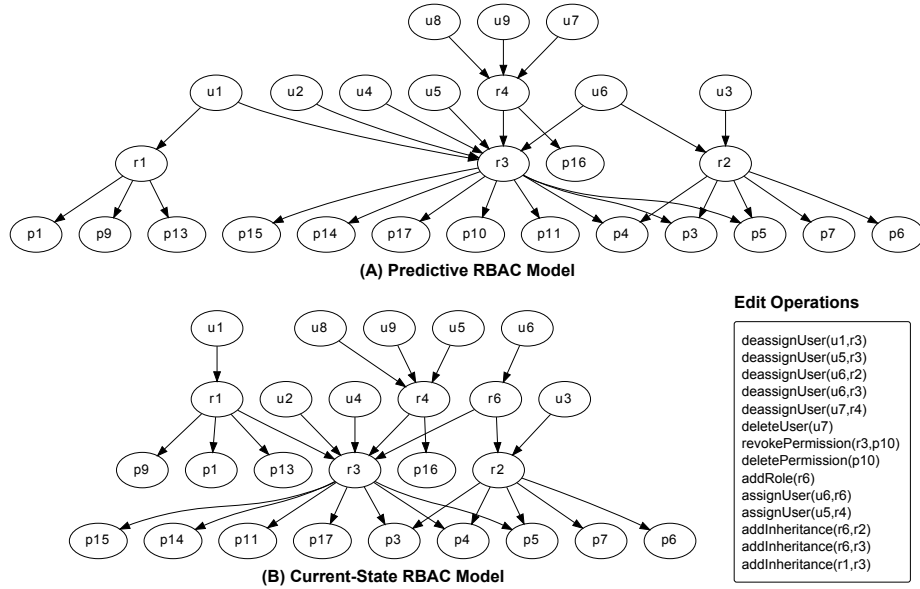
u8 u9 u7

u1 u2 u4 u5 r4 u6 u3

r1 r3 p16 r2

p1 p9 p13 p15 p14 p17 p10 p11 p4 p3 p5 p7 p6

**(A) Predictive RBAC Model**

u1 u8 u9 u5 u6

r1 u2 u4 r4 r6 u3

p9 p1 p13 r3 p16 r2

p15 p14 p11 p17 p3 p4 p5 p7 p6

**(B) Current-State RBAC Model**

**Edit Operations**

deassignUser(u1,r3)
deassignUser(u5,r3)
deassignUser(u6,r2)
deassignUser(u6,r3)
deassignUser(u7,r4)
deleteUser(u7)
revokePermission(r3,p10)
deletePermission(p10)
addRole(r6)
assignUser(u6,r6)
assignUser(u5,r4)
addInheritance(r6,r2)
addInheritance(r6,r3)
addInheritance(r1,r3)